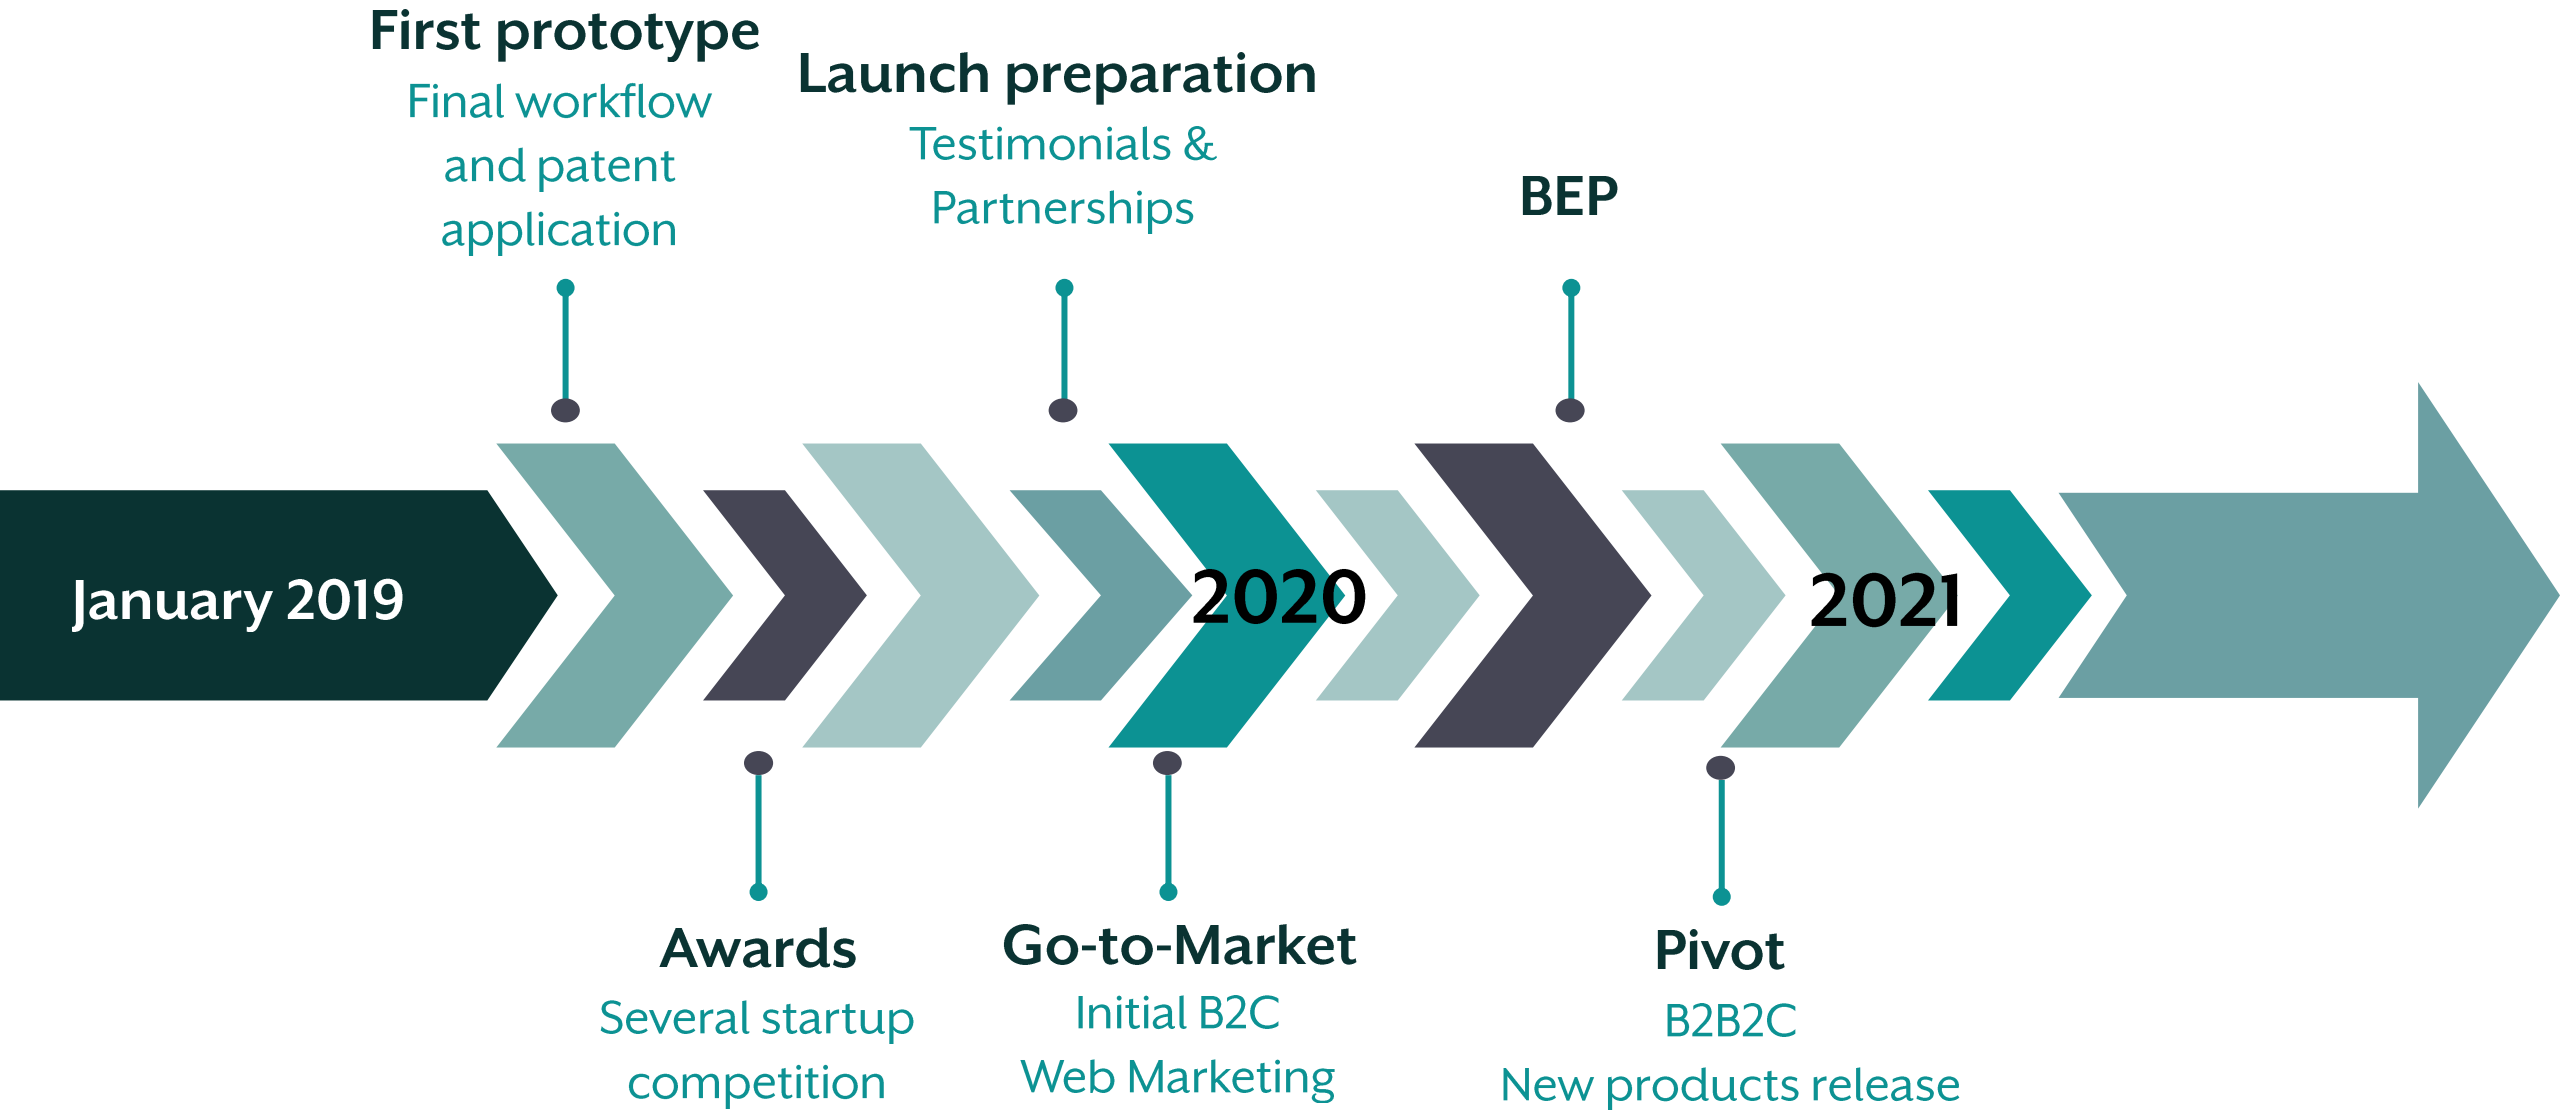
First prototype
Final workflow and patent application

Launch preparation
Testimonials & Partnerships

BEP

January 2019

2020

2021

Awards
Several startup competition

Go-to-Market
Initial B2C
Web Marketing

Pivot
B2B2C
New products release